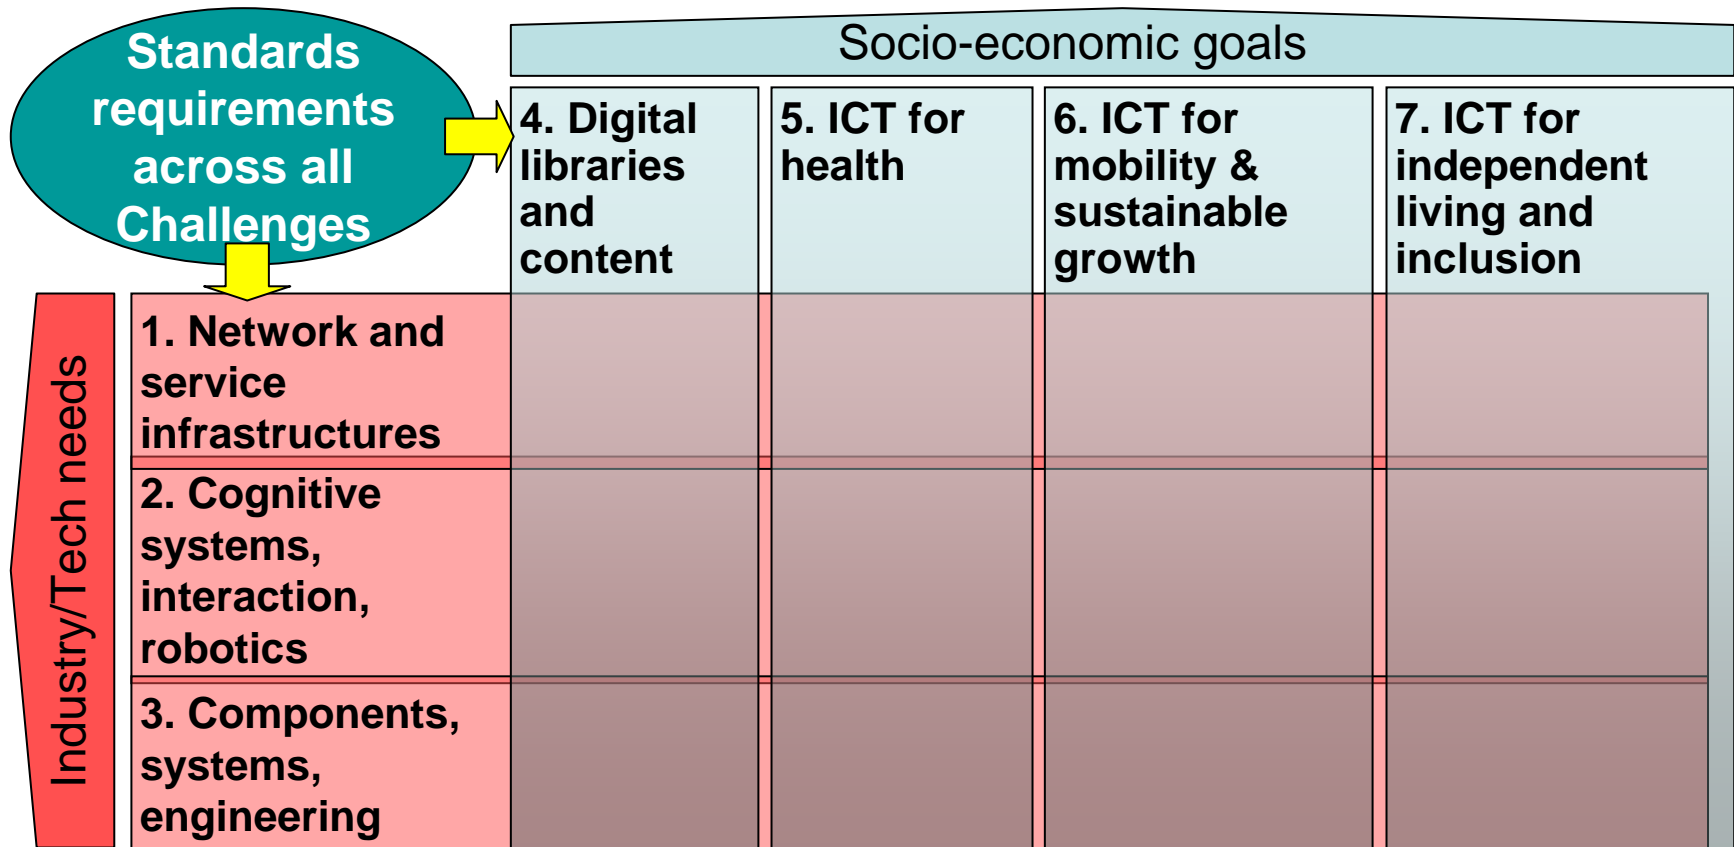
Standards requirements across all Challenges

Socio-economic goals

| | 4. Digital libraries and content | 5. ICT for health | 6. ICT for mobility & sustainable growth | 7. ICT for independent living and inclusion |
|---|---|---|---|---|
| 1. Network and service infrastructures | | | | |
| 2. Cognitive systems, interaction, robotics | | | | |
| 3. Components, systems, engineering | | | | |

Industry/Tech needs